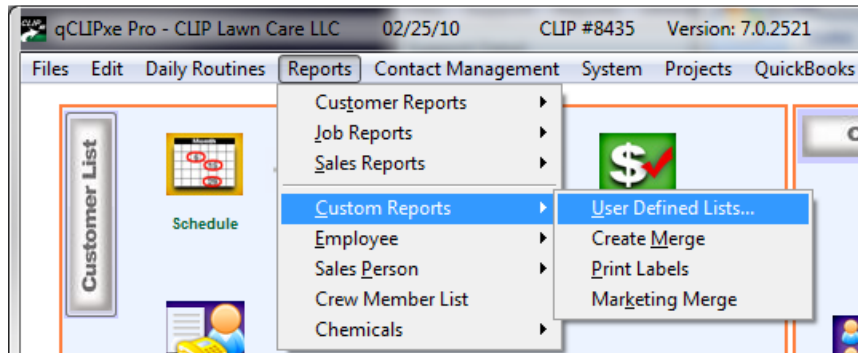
CLIP qCLIPxe Pro - CLIP Lawn Care LLC 02/25/10 CLIP #8435 Version: 7.0.2521

Files Edit Daily Routines Reports Contact Management System Projects QuickBooks

Customer List

Month

Schedule

Customer Reports
Job Reports
Sales Reports
Custom Reports
Employee
Sales Person
Crew Member List
Chemicals

User Defined Lists...
Create Merge
Print Labels
Marketing Merge

C